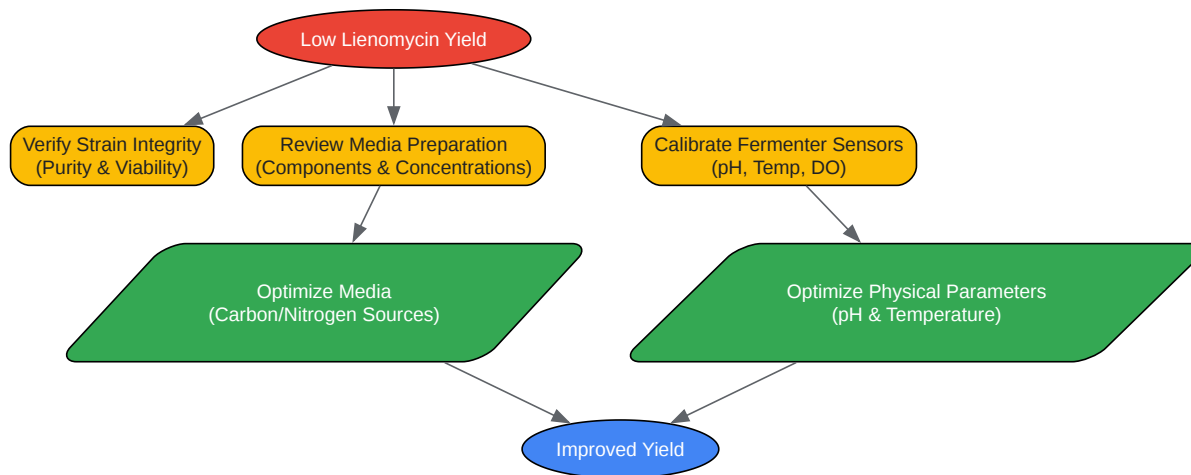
Low Lienomycin Yield

Verify Strain Integrity
(Purity & Viability)

Review Media Preparation
(Components & Concentrations)

Calibrate Fermenter Sensors
(pH, Temp, DO)

Optimize Media
(Carbon/Nitrogen Sources)

Optimize Physical Parameters
(pH & Temperature)

Improved Yield